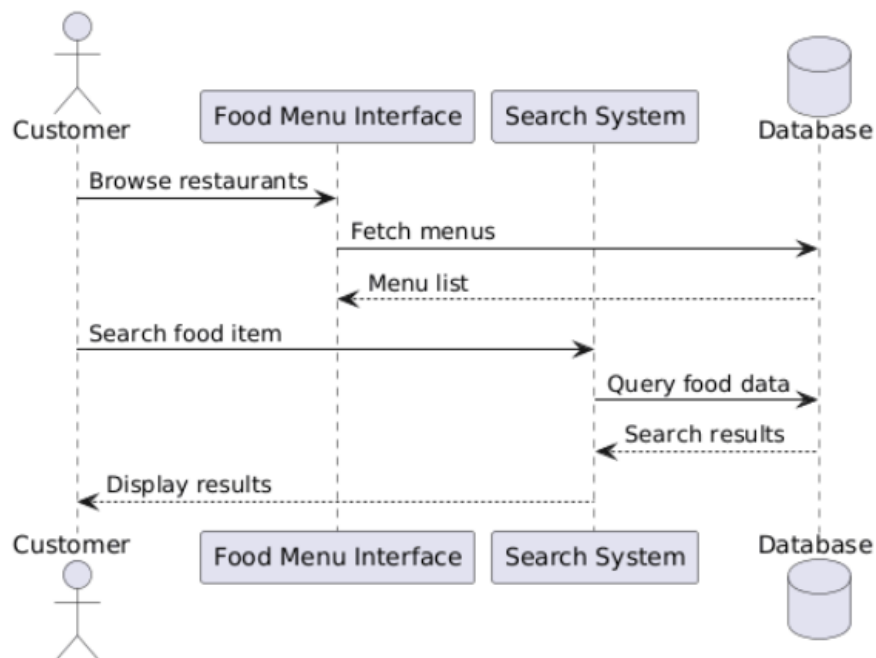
Customer
Food Menu Interface
Search System
Database

Browse restaurants
Fetch menus
Menu list
Search food item
Query food data
Search results
Display results

Customer
Food Menu Interface
Search System
Database